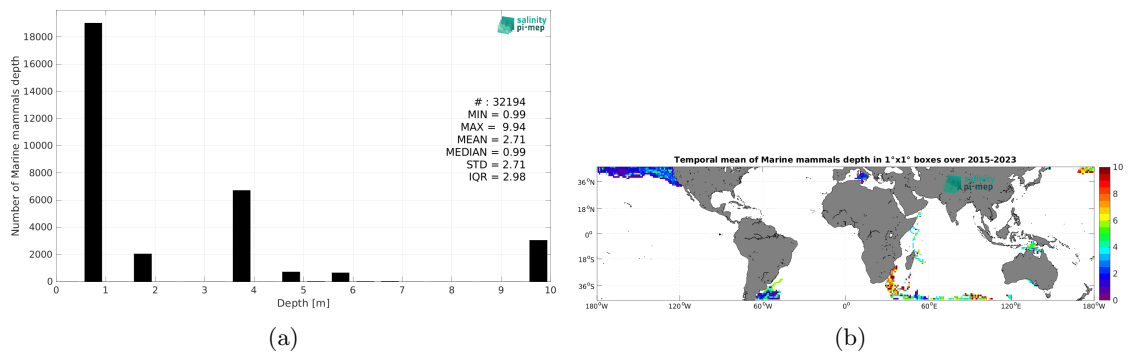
salinity pi-mep

Number of Marine mammals depth

18000
16000
14000
12000
10000
8000
6000
4000
2000
0

0 1 2 3 4 5 6 7 8 9 10

Depth [m]

# : 32194
MIN = 0.99
MAX = 9.94
MEAN = 2.71
MEDIAN = 0.99
STD = 2.71
IQR = 2.98

(a)

Temporal mean of Marine mammals depth in 1°x1° boxes over 2015-2023

salinity pi-mep

36°N
18°N
0°
18°S
36°S

180°W 120°W 60°W 0° 60°E 120°E 180°W

10
8
6
4
2
0

(b)